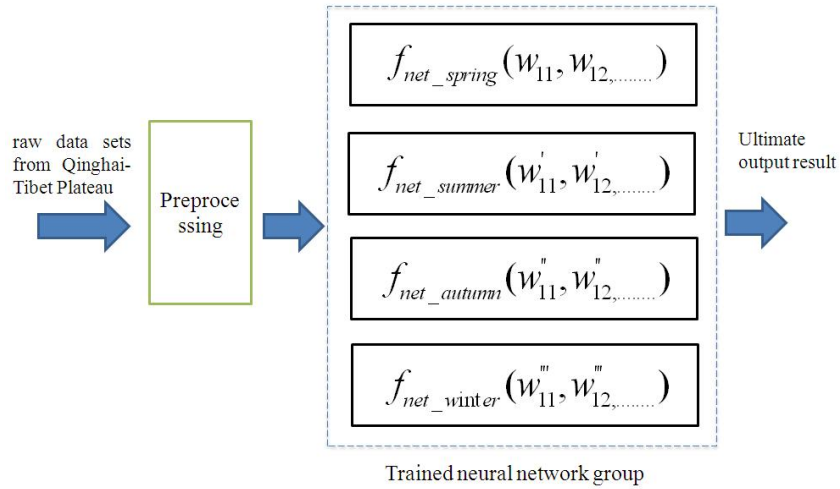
raw data sets from Qinghai-Tibet Plateau

Preprocessing

$f_{net\_spring}(w_{11}, w_{12,\ldots\ldots})$

$f_{net\_summer}(w_{11}^{'}, w_{12,\ldots\ldots}^{'})$

$f_{net\_autumn}(w_{11}^{''}, w_{12,\ldots\ldots}^{''})$

$f_{net\_winter}(w_{11}^{'''}, w_{12,\ldots\ldots}^{'''})$

Trained neural network group

Ultimate output result